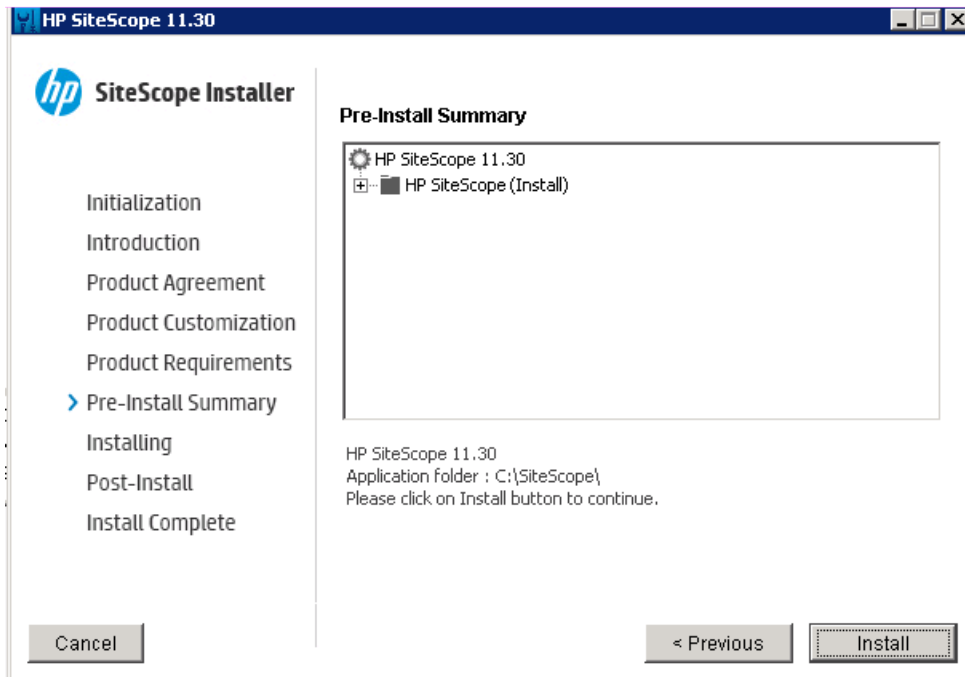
HP SiteScope 11.30

hp SiteScope Installer

Initialization
Introduction
Product Agreement
Product Customization
Product Requirements
> Pre-Install Summary
Installing
Post-Install
Install Complete

Pre-Install Summary

HP SiteScope 11.30
HP SiteScope (Install)

HP SiteScope 11.30
Application folder : C:\SiteScope\
Please click on Install button to continue.

Cancel

< Previous

Install